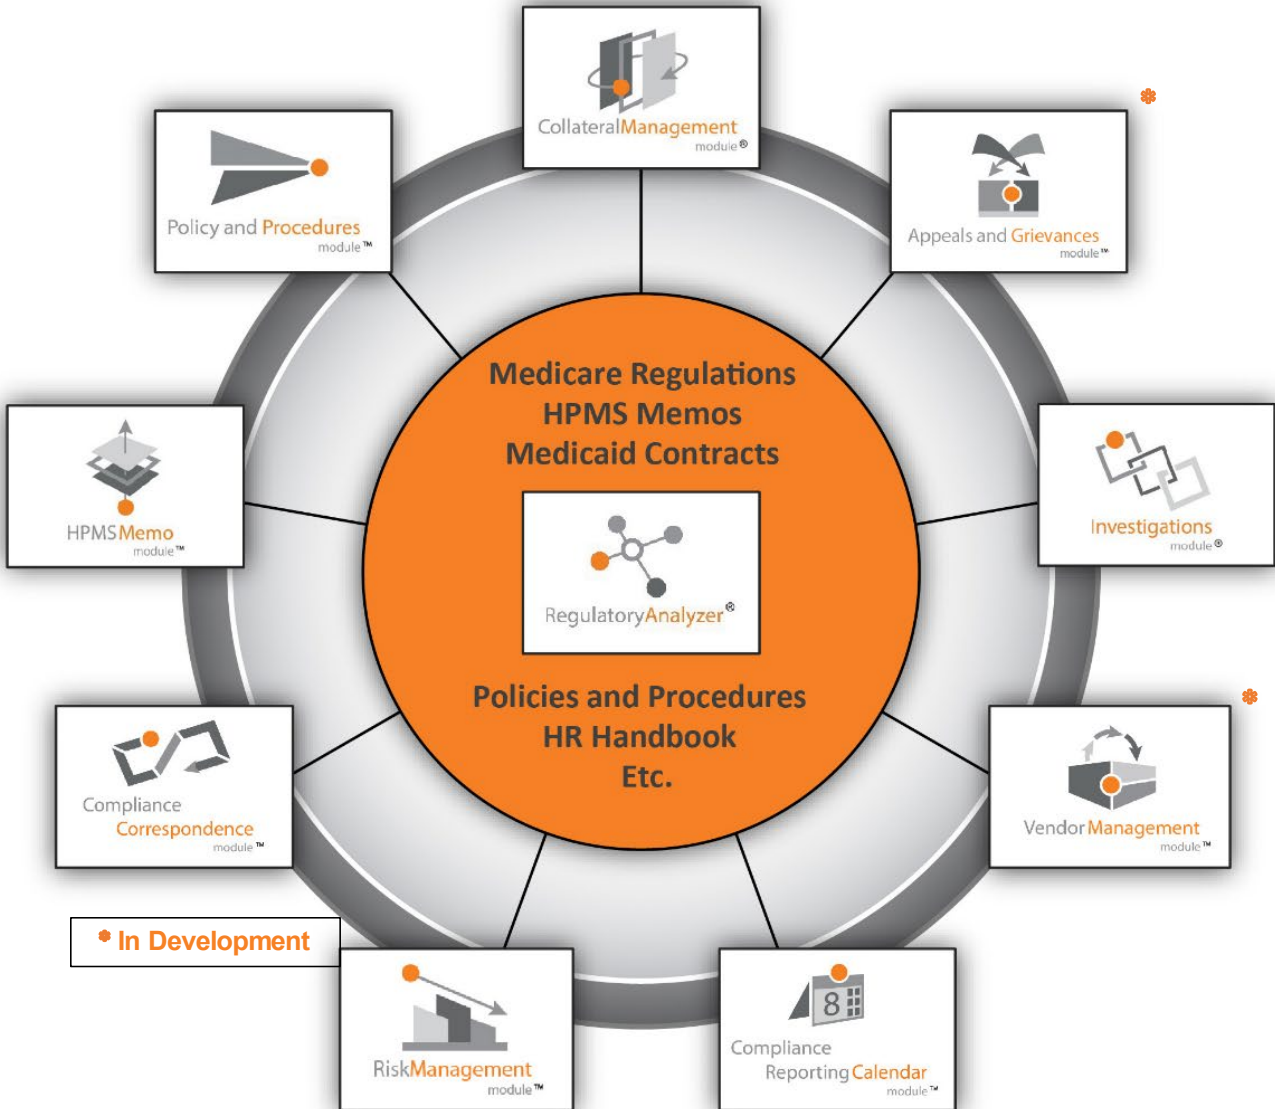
CollateralManagement
module®

Policy and Procedures
module™

Appeals and Grievances
module™

Medicare Regulations
HPMS Memos
Medicaid Contracts

HPMSMemo
module™

Investigations
module®

RegulatoryAnalyzer®

Policies and Procedures
HR Handbook
Etc.

Compliance
Correspondence
module™

Vendor Management
module™

* In Development

RiskManagement
module™

8

Compliance
Reporting Calendar
module™